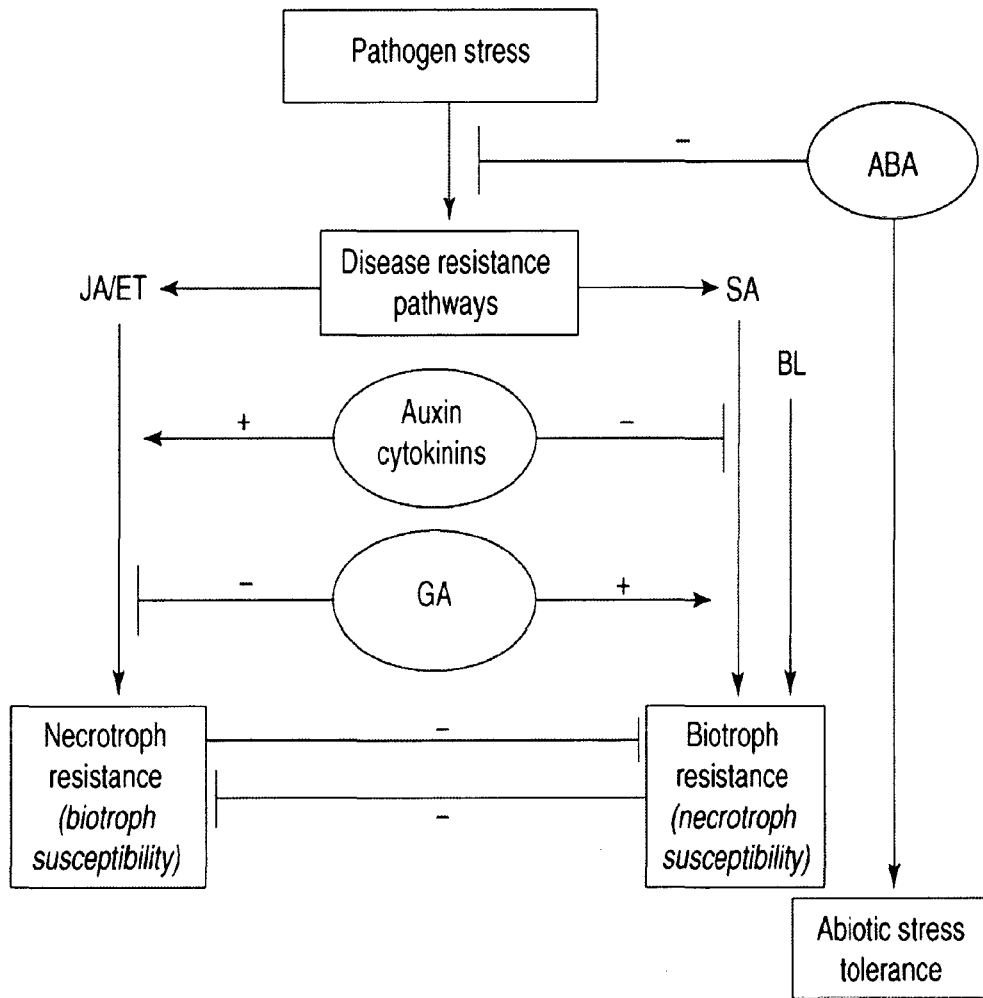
Pathogen stress

–

ABA

JA/ET

Disease resistance pathways

SA

BL

+

Auxin cytokinins

–

–

GA

+

Necrotroph resistance (biotroph susceptibility)

–

–

Biotroph resistance (necrotroph susceptibility)

Abiotic stress tolerance